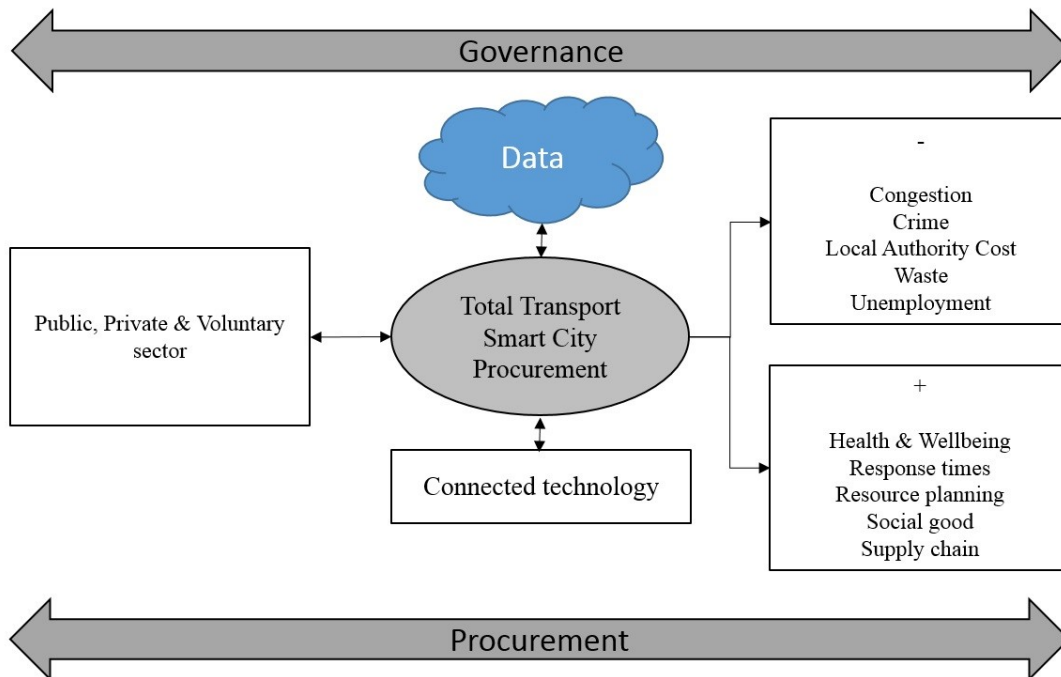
Governance

Data

Public, Private & Voluntary sector

Total Transport Smart City Procurement

Connected technology

-

Congestion
Crime
Local Authority Cost
Waste
Unemployment

+

Health & Wellbeing
Response times
Resource planning
Social good
Supply chain

Procurement